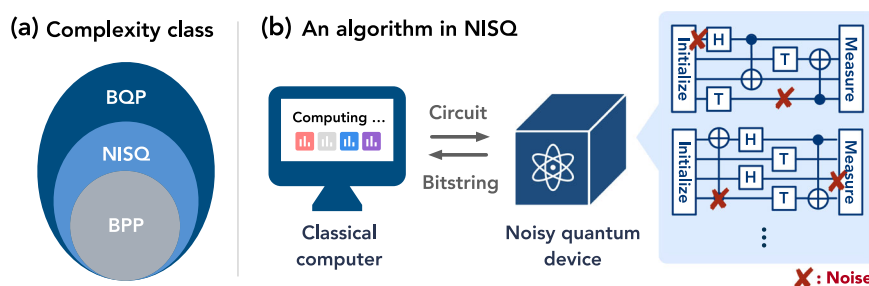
(a) Complexity class

BQP

NISQ

BPP

(b) An algorithm in NISQ

Computing ...

Circuit

Bitstring

Classical computer

Noisy quantum device

Initialize

H

T

T

Measure

Initialize

H

H

T

T

Measure

⋮

✘ : Noise